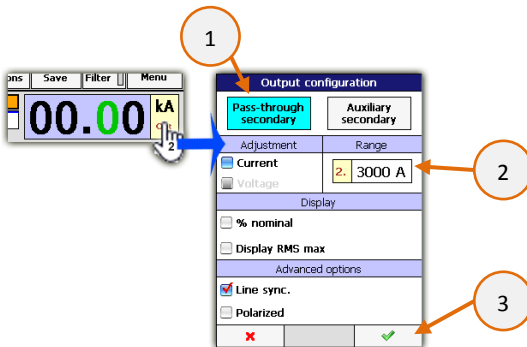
1

ons Save Filter Menu

00.00 kA

2

Output configuration

Pass-through secondary

Auxiliary secondary

Adjustment

Range

Current

Voltage

2. 3000 A

2

Display

% nominal

Display RMS max

Advanced options

Line sync.

Polarized

3